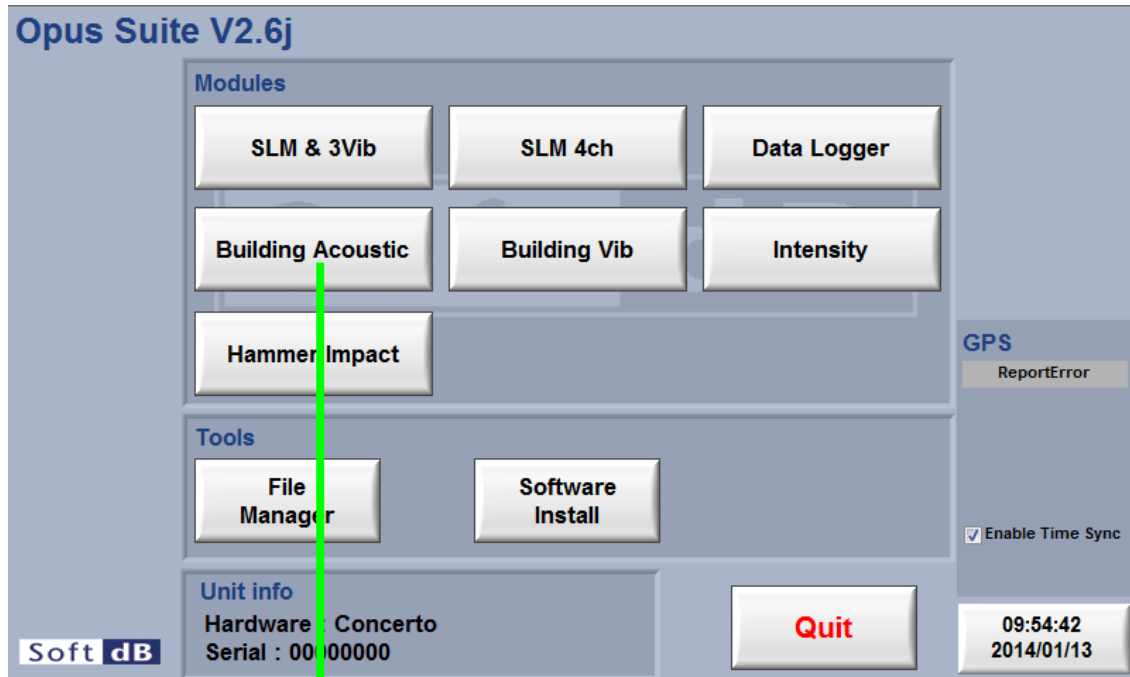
Opus Suite V2.6j

Modules

SLM & 3Vib

SLM 4ch

Data Logger

Building Acoustic

Building Vib

Intensity

Hammer Impact

GPS

ReportError

Tools

File Manager

Software Install

Enable Time Sync

Unit info

Hardware : Concerto

Serial : 00000000

Quit

09:54:42
2014/01/13

Soft dB